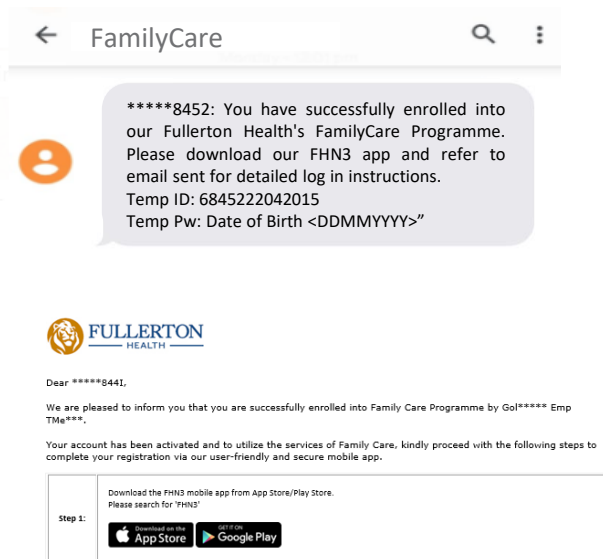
FamilyCare

*****8452: You have successfully enrolled into our Fullerton Health's FamilyCare Programme. Please download our FHN3 app and refer to email sent for detailed log in instructions.
Temp ID: 6845222042015
Temp Pw: Date of Birth <DDMMYYYY>"

FULLERTON
HEALTH

Dear *****844I,

We are pleased to inform you that you are successfully enrolled into Family Care Programme by Gol***** Emp TMe***.

Your account has been activated and to utilize the services of Family Care, kindly proceed with the following steps to complete your registration via our user-friendly and secure mobile app.

| Step 1: | Download the FHN3 mobile app from App Store/Play Store. Please search for 'FHN3' Download on the App Store GET IT ON Google Play |
|---|---|